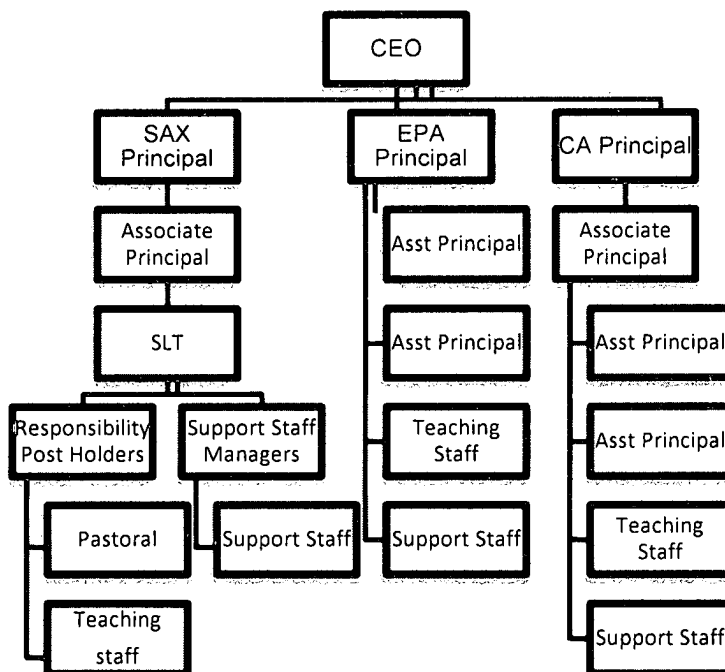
CEO

SAX Principal

Associate Principal

SLT

Responsibility Post Holders

Pastoral

Teaching staff

Support Staff Managers

Support Staff

EPA Principal

Asst Principal

Asst Principal

Teaching Staff

Support Staff

CA Principal

Associate Principal

Asst Principal

Asst Principal

Teaching Staff

Support Staff